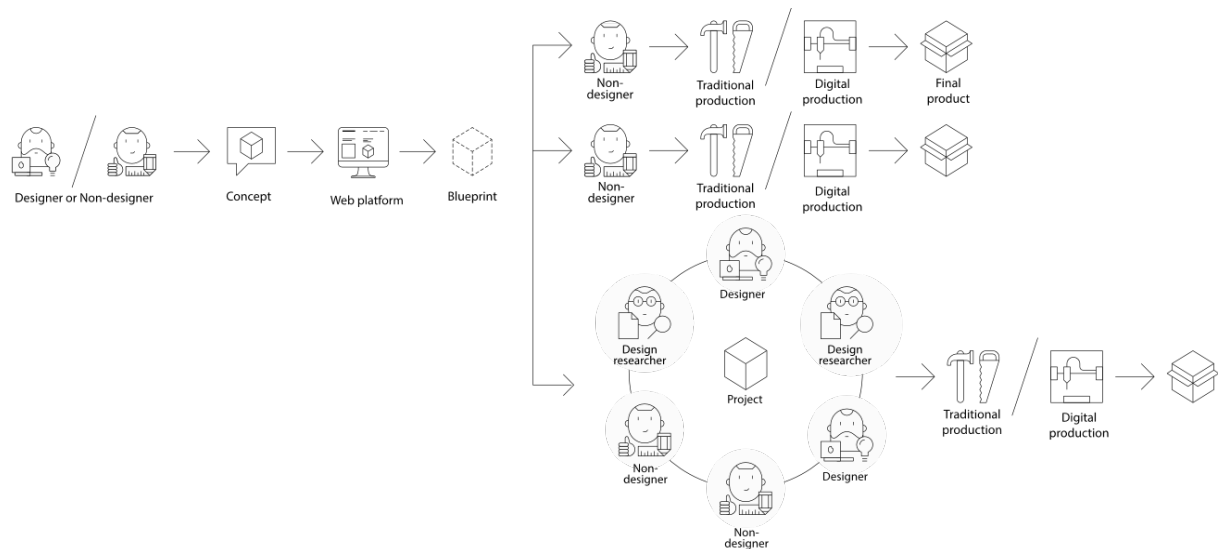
Designer or Non-designer

Concept

Web platform

Blueprint

Non-designer

Traditional production

Digital production

Final product

Non-designer

Traditional production

Digital production

Designer

Design researcher

Design researcher

Project

Non-designer

Designer

Non-designer

Traditional production

Digital production